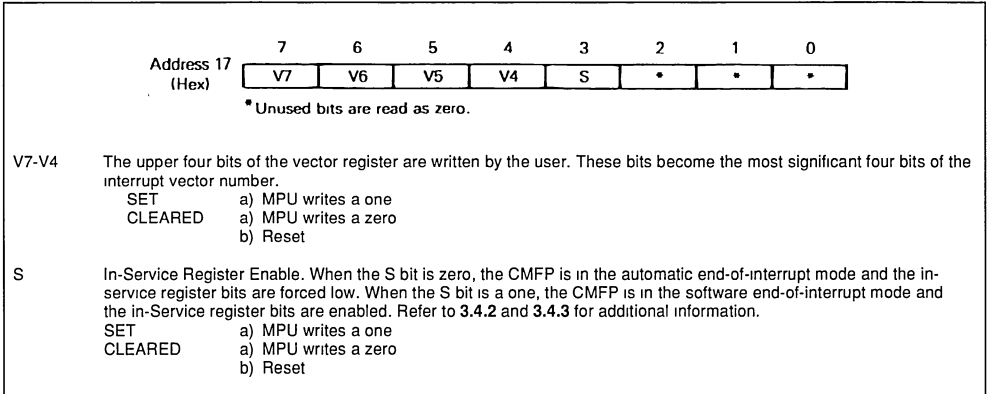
Address 17 (Hex)

| 7 | 6 | 5 | 4 | 3 | 2 | 1 | 0 |
|---|---|---|---|---|---|---|---|
| V7 | V6 | V5 | V4 | S | * | * | * |

*Unused bits are read as zero.

V7-V4 The upper four bits of the vector register are written by the user. These bits become the most significant four bits of the interrupt vector number.
SET a) MPU writes a one
CLEARED a) MPU writes a zero
b) Reset

S In-Service Register Enable. When the S bit is zero, the CMFP is in the automatic end-of-interrupt mode and the in-service register bits are forced low. When the S bit is a one, the CMFP is in the software end-of-interrupt mode and the in-Service register bits are enabled. Refer to **3.4.2** and **3.4.3** for additional information.
SET a) MPU writes a one
CLEARED a) MPU writes a zero
b) Reset